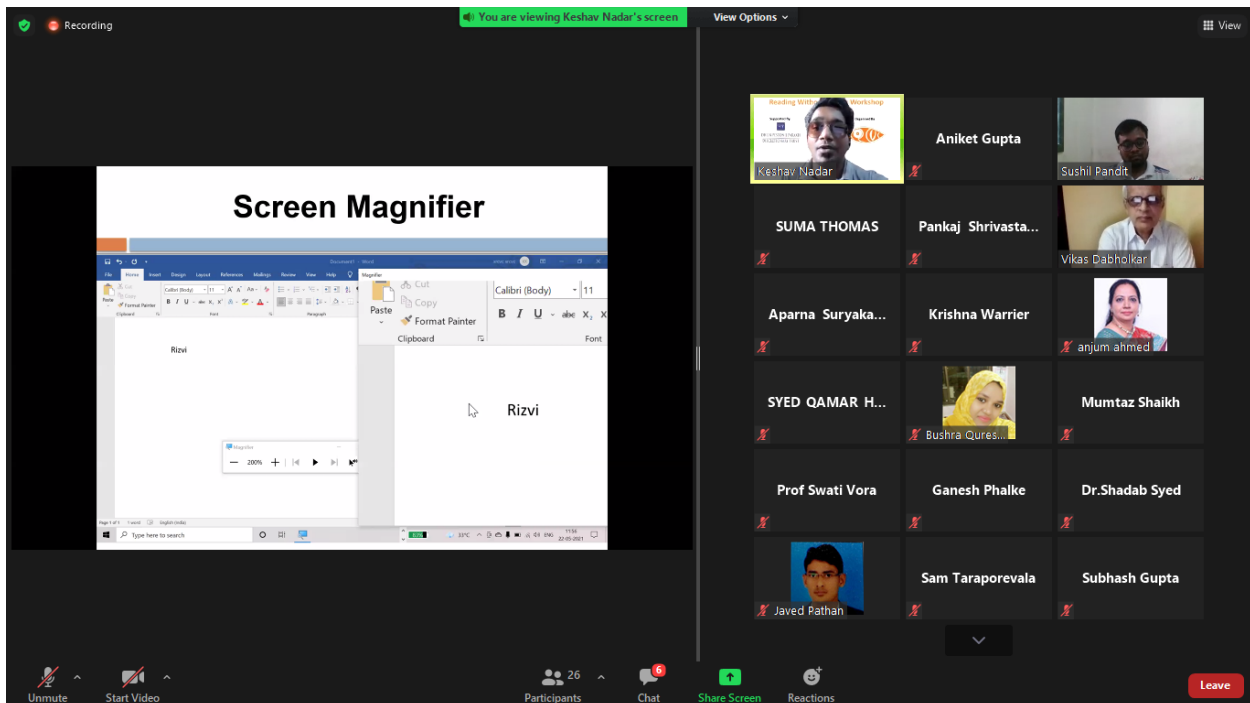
Recording

You are viewing Keshav Nadar's screen

View Options

View

Screen Magnifier

File Home Insert Design Layout References Mailings Review View Help

Paste

Cut

Copy

Format Painter

Clipboard

Calibri (Body)

11

Font

Paragraph

Magnifier

Rizvi

Rizvi

Magnifier

200%

Page 1 of 1 1 word English (India)

Type here to search

Reading With Workshop

Keshav Nadar

Aniket Gupta

Sushil Pandit

SUMA THOMAS

Pankaj Shrivasta...

Vikas Dabholkar

Aparna Suryaka...

Krishna Warrier

anjum ahmed

SYED QAMAR H...

Bushra Qures...

Mumtaz Shaikh

Prof Swati Vora

Ganesh Phalke

Dr.Shadab Syed

Javed Pathan

Sam Taraporevala

Subhash Gupta

Unmute

Start Video

26

Participants

6

Chat

Share Screen

Reactions

Leave